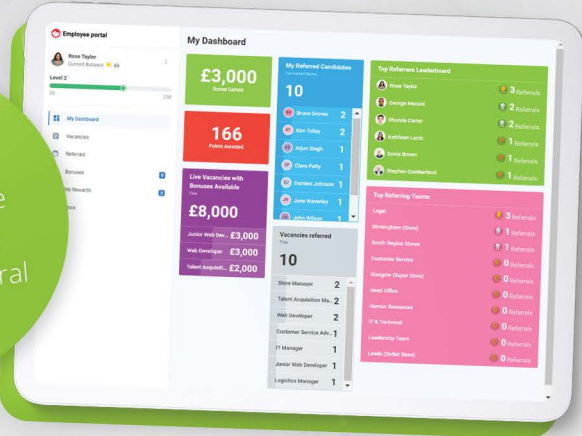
Employee portal

Rose Taylor
Current Balance: 66

Level 2

My Dashboard
Vacancies
Referrals
Bonuses
My Rewards

My Dashboard

£3,000
Bonus Earned

166
Points Awarded

Live Vacancies with Bonuses Available

£8,000

Junior Web Dev... £3,000
Web Developer £3,000
Talent Acquisiti... £2,000

My Referred Candidates

10

Bruce Grimes 2
Kim Tolley 2
Arjun Singh 1
Clara Petty 1
Damien Johnson 1
Jane Waverley 1
John Wilson 1

Vacancies referred
Title

10

Store Manager 2
Talent Acquisition Ma... 2
Web Developer 2
Customer Service Adv... 1
IT Manager 1
Junior Web Developer 1
Logistics Manager 1

Top Referrers Leaderboard

Rose Taylor 3 Referrals
George Menzel 2 Referrals
Rhonda Carter 2 Referrals
Kathleen Lamb 1 Referrals
Sonia Brown 1 Referrals
Stephen Cumberland 1 Referrals

Top Referring Teams

Legal 3 Referrals
Birmingham (Store) 1 Referrals
South Region Stores 1 Referrals
Customer Service 0 Referrals
Glasgow (Super Store) 0 Referrals
Head Office 0 Referrals
Human Resources 0 Referrals
IT & Technical 0 Referrals
Leadership Team 0 Referrals
Leeds (Outlet Store) 0 Referrals

e
ral